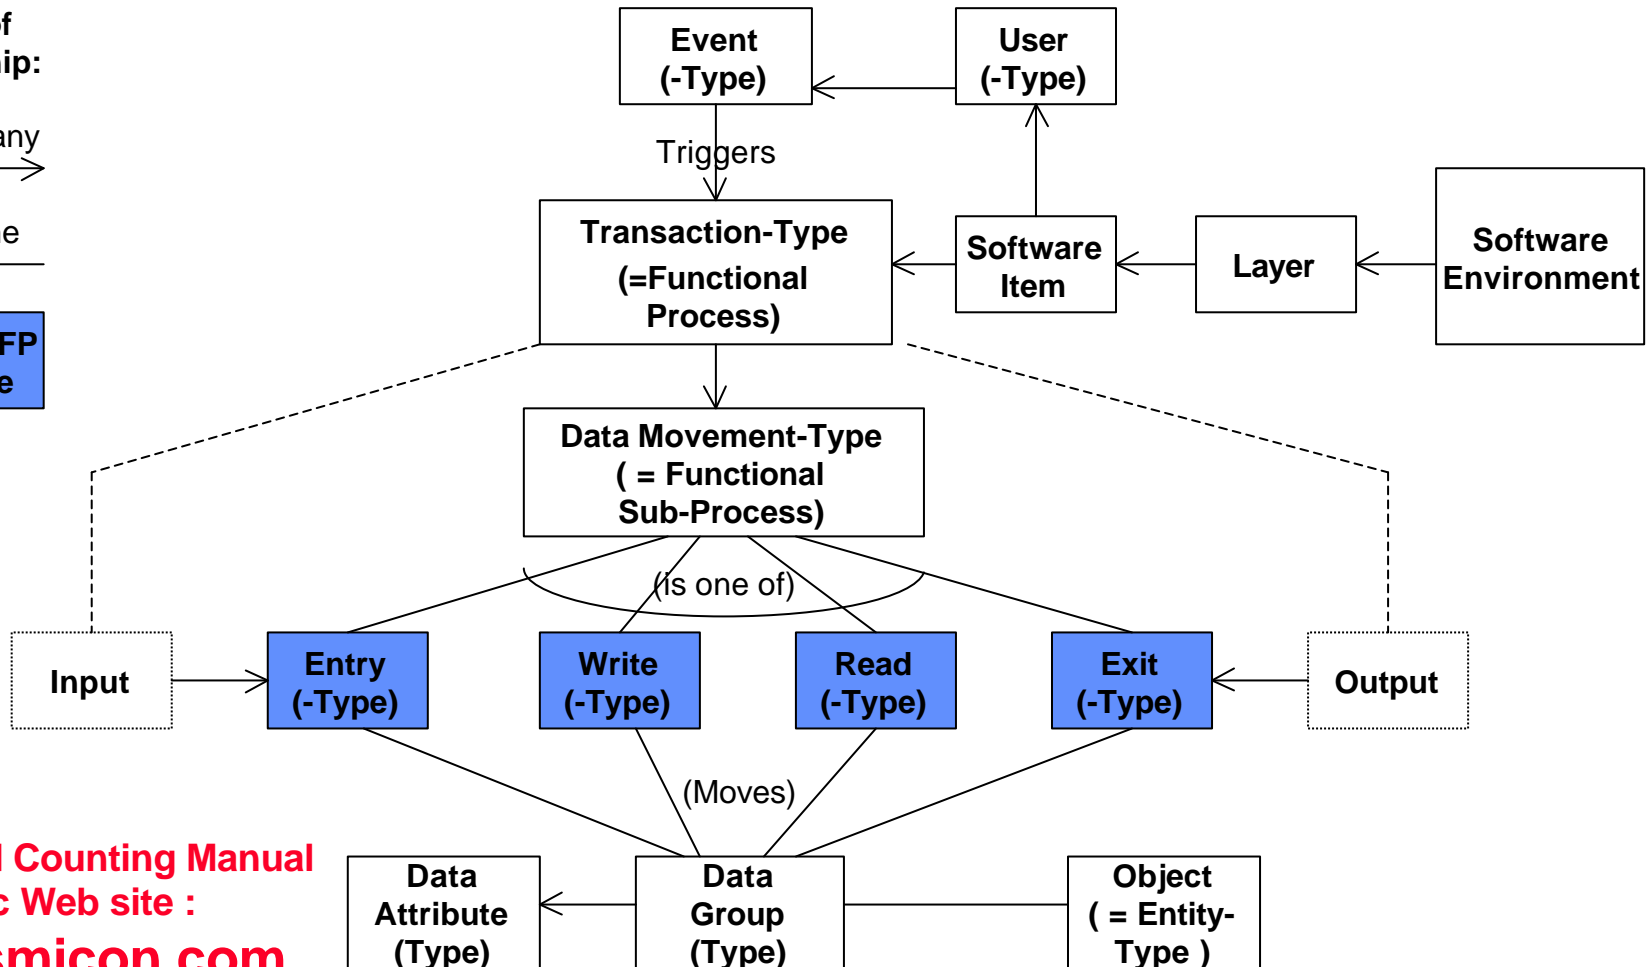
f
ip:

any

e

FP
e

Event
(-Type)

User
(-Type)

Triggers

Transaction-Type
(=Functional
Process)

Software
Item

Layer

Software
Environment

Data Movement-Type
( = Functional
Sub-Process)

(is one of)

Input

Entry
(-Type)

Write
(-Type)

Read
(-Type)

Exit
(-Type)

Output

(Moves)

l Counting Manual
c Web site :
smicon.com

Data
Attribute
(Type)

Data
Group
(Type)

Object
( = Entity-
Type )